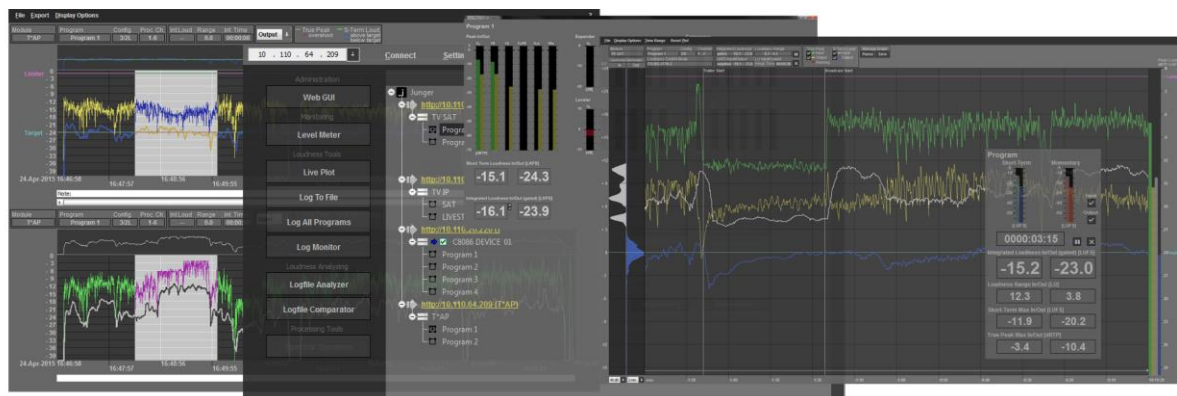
File Export Display Options

Module T*AP Program Program 1 Config 3/2L Proc.Ch 1-6 Int.Loud Range 0.0 Int.Time 00:00:00

Louder
Target

24-Apr-2015 16:46:58 16:47:57 16:48:56 16:49:55

Note:

Module T*AP Program Program 1 Config 3/2L Proc.Ch 1-6 Int.Loud Range 0.0 Int.Time

24-Apr-2015 16:46:58 16:47:57 16:48:56 16:49:55

Output True Peak S-Term Loud

10 . 110 . 64 . 209 Connect Settings

Administration
Web GUI
Monitoring
Level Meter
Loudness Tools
Live Plot
Log To File
Log All Programs
Log Monitor
Loudness Analyzing
Logfile Analyzer
Logfile Comparator
Processing Tools

Junger
http://10.110
TV SAT
Program
Program
http://10.110
TV IP
SAT
LIVEST
http://10.110
C8086 DEVICE 01
Program 1
Program 2
Program 3
Program 4
http://10.110.64.209 (T*AP)
T*AP
Program 1
Program 2

Program 1
Short Term Loudness In/Out (LUFS)
-15.1 -24.3
Integrated Loudness In/Out (gated) (LUFS)
-16.1 -23.9

Program
Short Term Momentary
0000:03:15
Integrated Loudness In/Out (gated) (LUFS)
-15.2 -23.0
Loudness Range In/Out (LU)
12.3 3.8
Short Term Max In/Out (LUFS)
-11.9 -20.2
True Peak Max In/Out (dBTP)
-3.4 -10.4